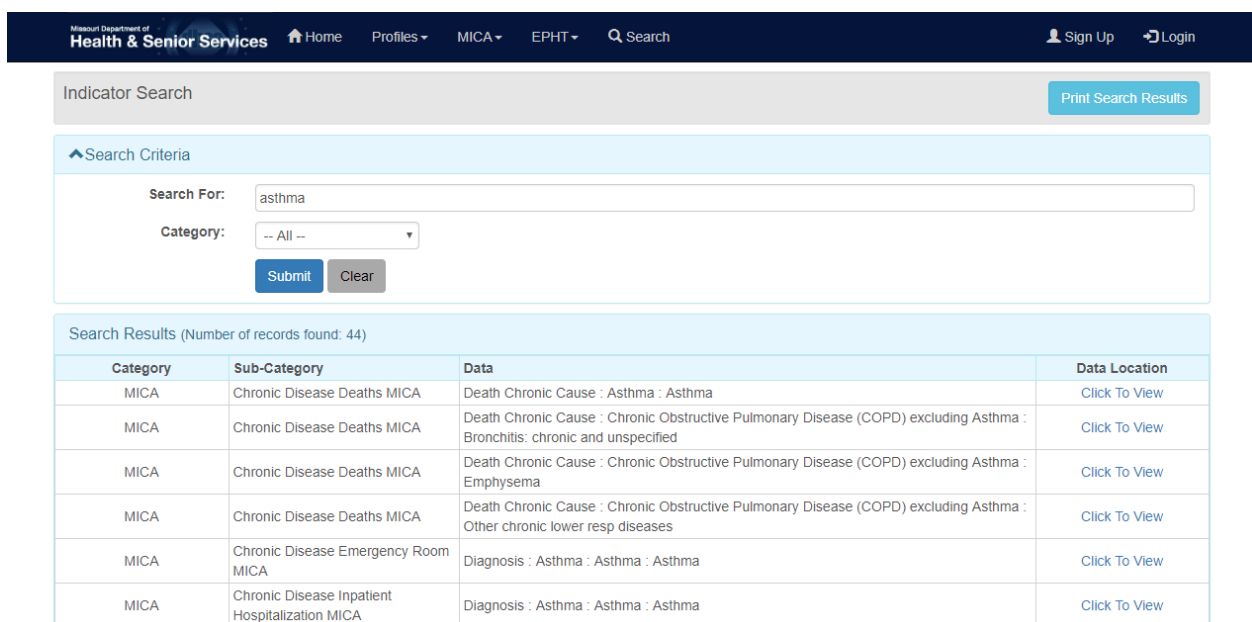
Missouri Department of
Health & Senior Services

Home Profiles MICA EPHT Search Sign Up Login

Indicator Search

Print Search Results

Search Criteria

Search For: asthma

Category: -- All --

Submit Clear

Search Results (Number of records found: 44)

| Category | Sub-Category | Data | Data Location |
|---|---|---|---|
| MICA | Chronic Disease Deaths MICA | Death Chronic Cause : Asthma : Asthma | Click To View |
| MICA | Chronic Disease Deaths MICA | Death Chronic Cause : Chronic Obstructive Pulmonary Disease (COPD) excluding Asthma : Bronchitis: chronic and unspecified | Click To View |
| MICA | Chronic Disease Deaths MICA | Death Chronic Cause : Chronic Obstructive Pulmonary Disease (COPD) excluding Asthma : Emphysema | Click To View |
| MICA | Chronic Disease Deaths MICA | Death Chronic Cause : Chronic Obstructive Pulmonary Disease (COPD) excluding Asthma : Other chronic lower resp diseases | Click To View |
| MICA | Chronic Disease Emergency Room MICA | Diagnosis : Asthma : Asthma : Asthma | Click To View |
| MICA | Chronic Disease Inpatient Hospitalization MICA | Diagnosis : Asthma : Asthma : Asthma | Click To View |